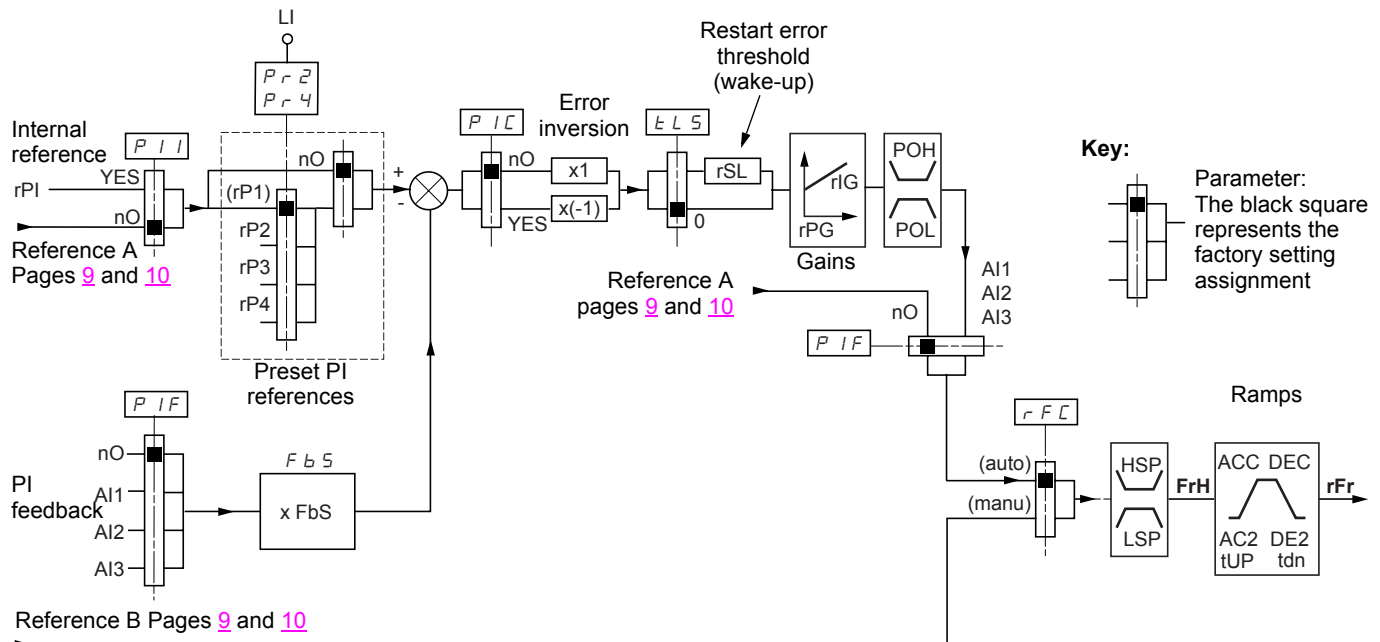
LI
Pr2
Pr4
Restart error threshold (wake-up)
Error inversion
Internal reference
PII
PIC
tLS
nO
nO
x1
rSL
rIG
POH
Key:
rPI
YES
(rP1)
+
-
Parameter: The black square represents the factory setting assignment
nO
rP2
YES
x(-1)
0
rPG
POL
Reference A Pages 9 and 10
rP3
Gains
rP4
Reference A pages 9 and 10
AI1
AI2
AI3
nO
PIF
Preset PI references
Ramps
PIF
rFC
FbS
nO
(auto)
HSP
ACC DEC
PI feedback
AI1
x FbS
FrH
rFr
(manu)
AI2
LSP
AC2 DE2
tUP tdn
AI3
Reference B Pages 9 and 10